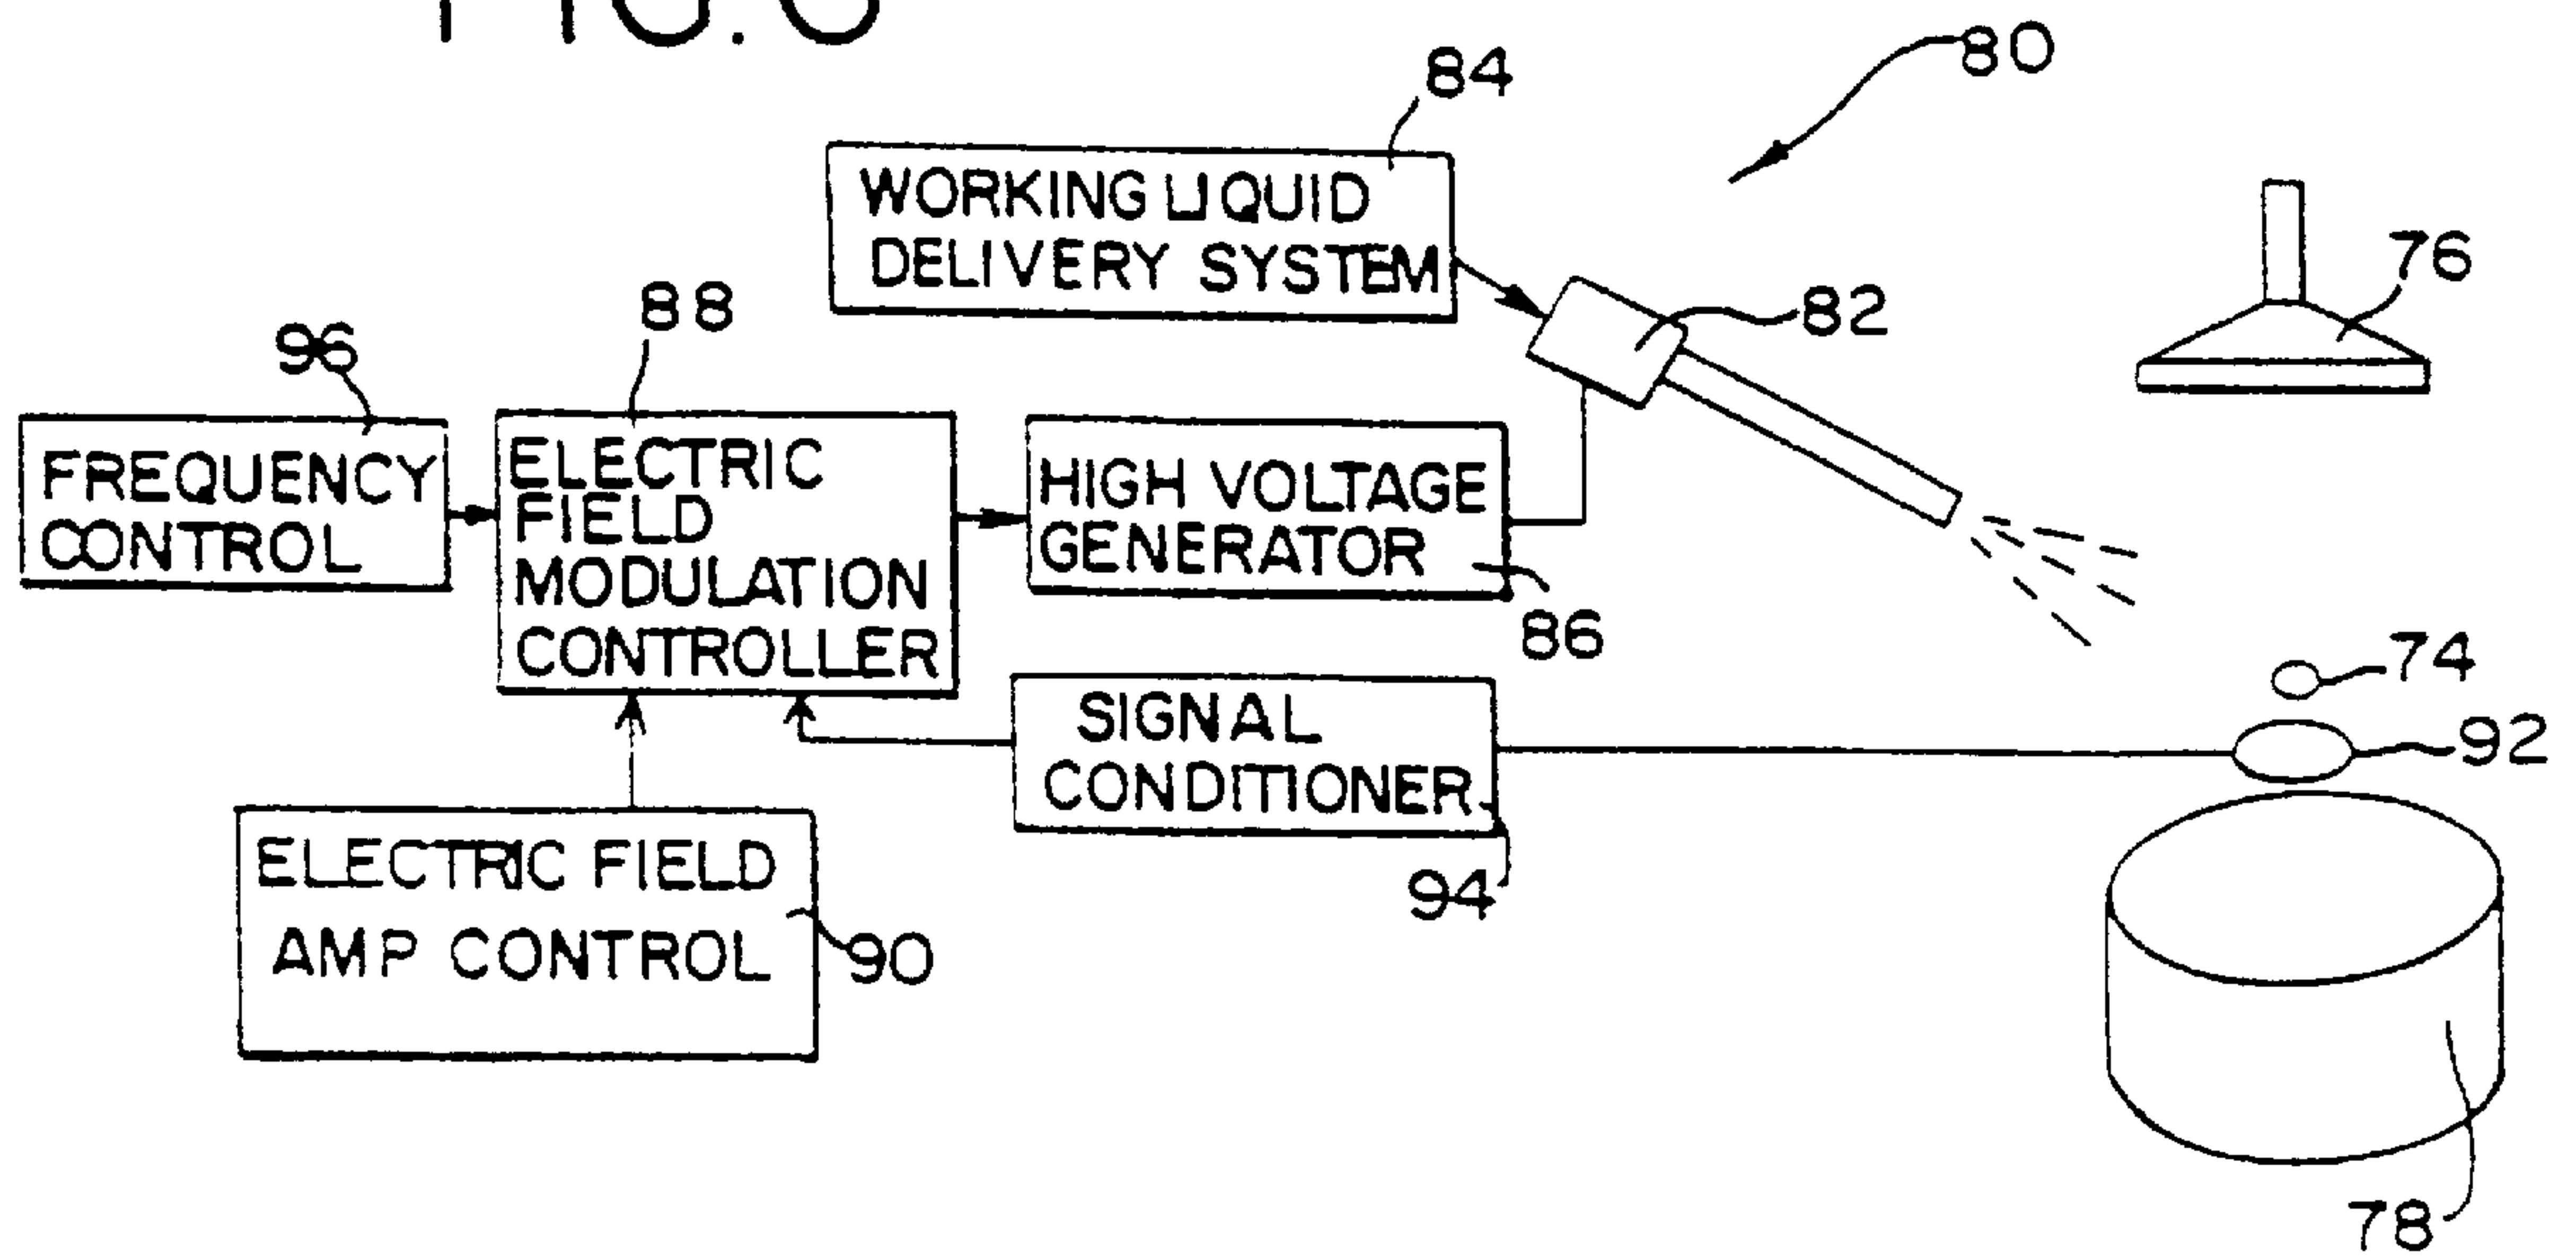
FIG.6

80

84

WORKING LIQUID DELIVERY SYSTEM

82

76

96

88

FREQUENCY CONTROL

ELECTRIC FIELD MODULATION CONTROLLER

HIGH VOLTAGE GENERATOR

86

74

SIGNAL CONDITIONER

92

94

ELECTRIC FIELD AMP CONTROL

90

78